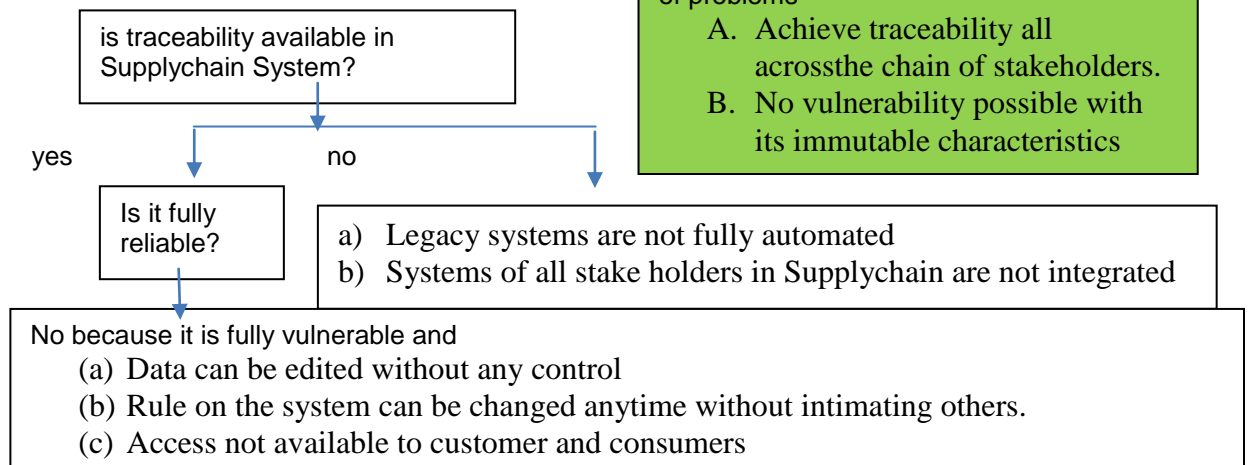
is traceability available in Supplychain System?

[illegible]

A. Achieve traceability all acrossthe chain of stakeholders.

B. No vulnerability possible with its immutable characteristics

yes

no

Is it fully reliable?

a) Legacy systems are not fully automated

b) Systems of all stake holders in Supplychain are not integrated

No because it is fully vulnerable and

(a) Data can be edited without any control

(b) Rule on the system can be changed anytime without intimating others.

(c) Access not available to customer and consumers